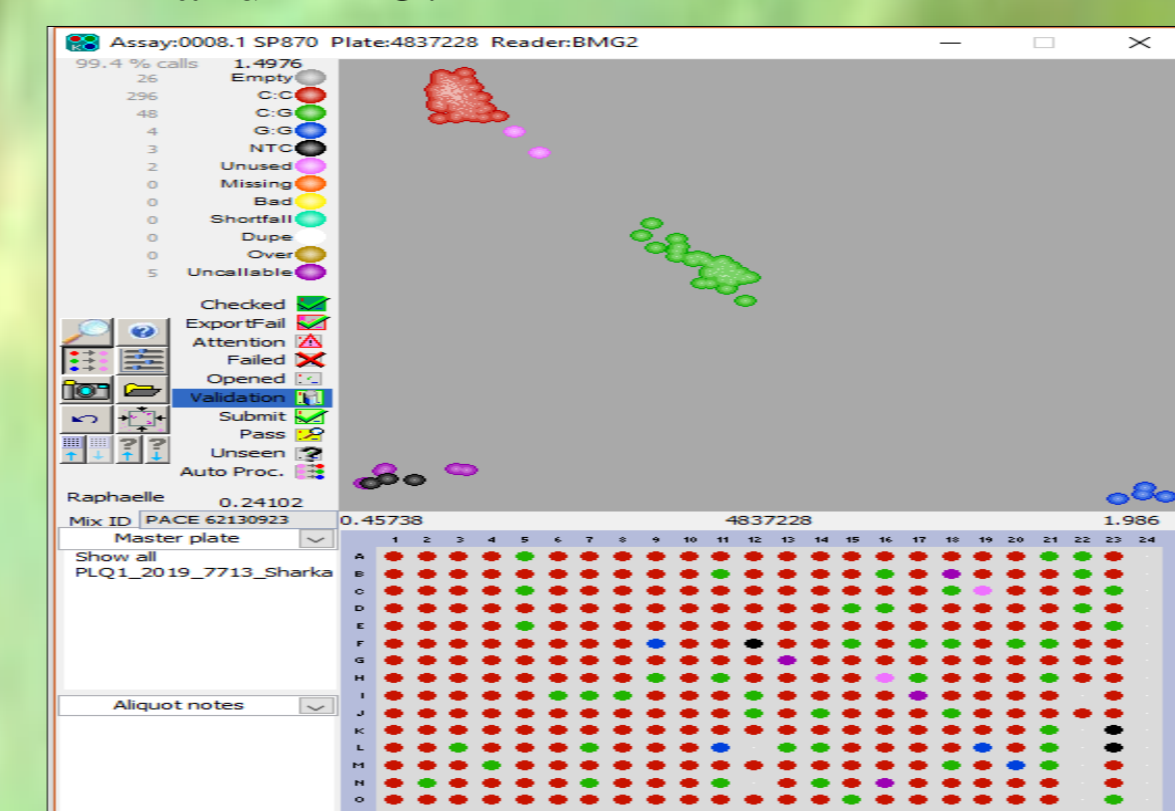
Assay:0008.1 SP870 Plate:4837228 Reader:BMG2

99.4 % calls 1.4976
26 Empty
296 C:C
48 C:G
4 G:G
3 NTC
2 Unused
0 Missing
0 Bad
0 Shortfall
0 Dupe
0 Over
5 Uncallable

Checked
ExportFail
Attention
Failed
Opened
Validation
Submit
Pass
Unseen
Auto Proc.

Raphaelle
0.24102
Mix ID PACE 62130923
0.45738 4837228 1.986

Master plate
Show all
PLQ1_2019_7713_Sharka

Aliquot notes

1 2 3 4 5 6 7 8 9 10 11 12 13 14 15 16 17 18 19 20 21 22 23 24
A
B
C
D
E
F
G
H
I
J
K
L
M
N
O